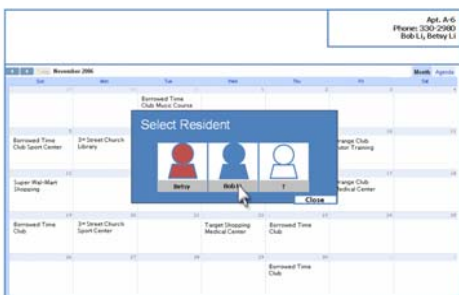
Apt. A-6
Phone: 330-2980
Bob Li, Betsy Li

November 2006

Month Agenda

Sun Mon Tue Wed Thu Fri Sat

Borrowed Time Club Music Course

Borrowed Time Club Sport Center

3rd Street Church Library

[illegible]range Club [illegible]tor Training

Super Wal-Mart Shopping

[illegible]range Club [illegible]edical Center

Borrowed Time Club

3rd Street Church Sport Center

Target Shopping Medical Center

Borrowed Time Club

Borrowed Time Club

Select Resident

Betsy

Bob Li

?

Close